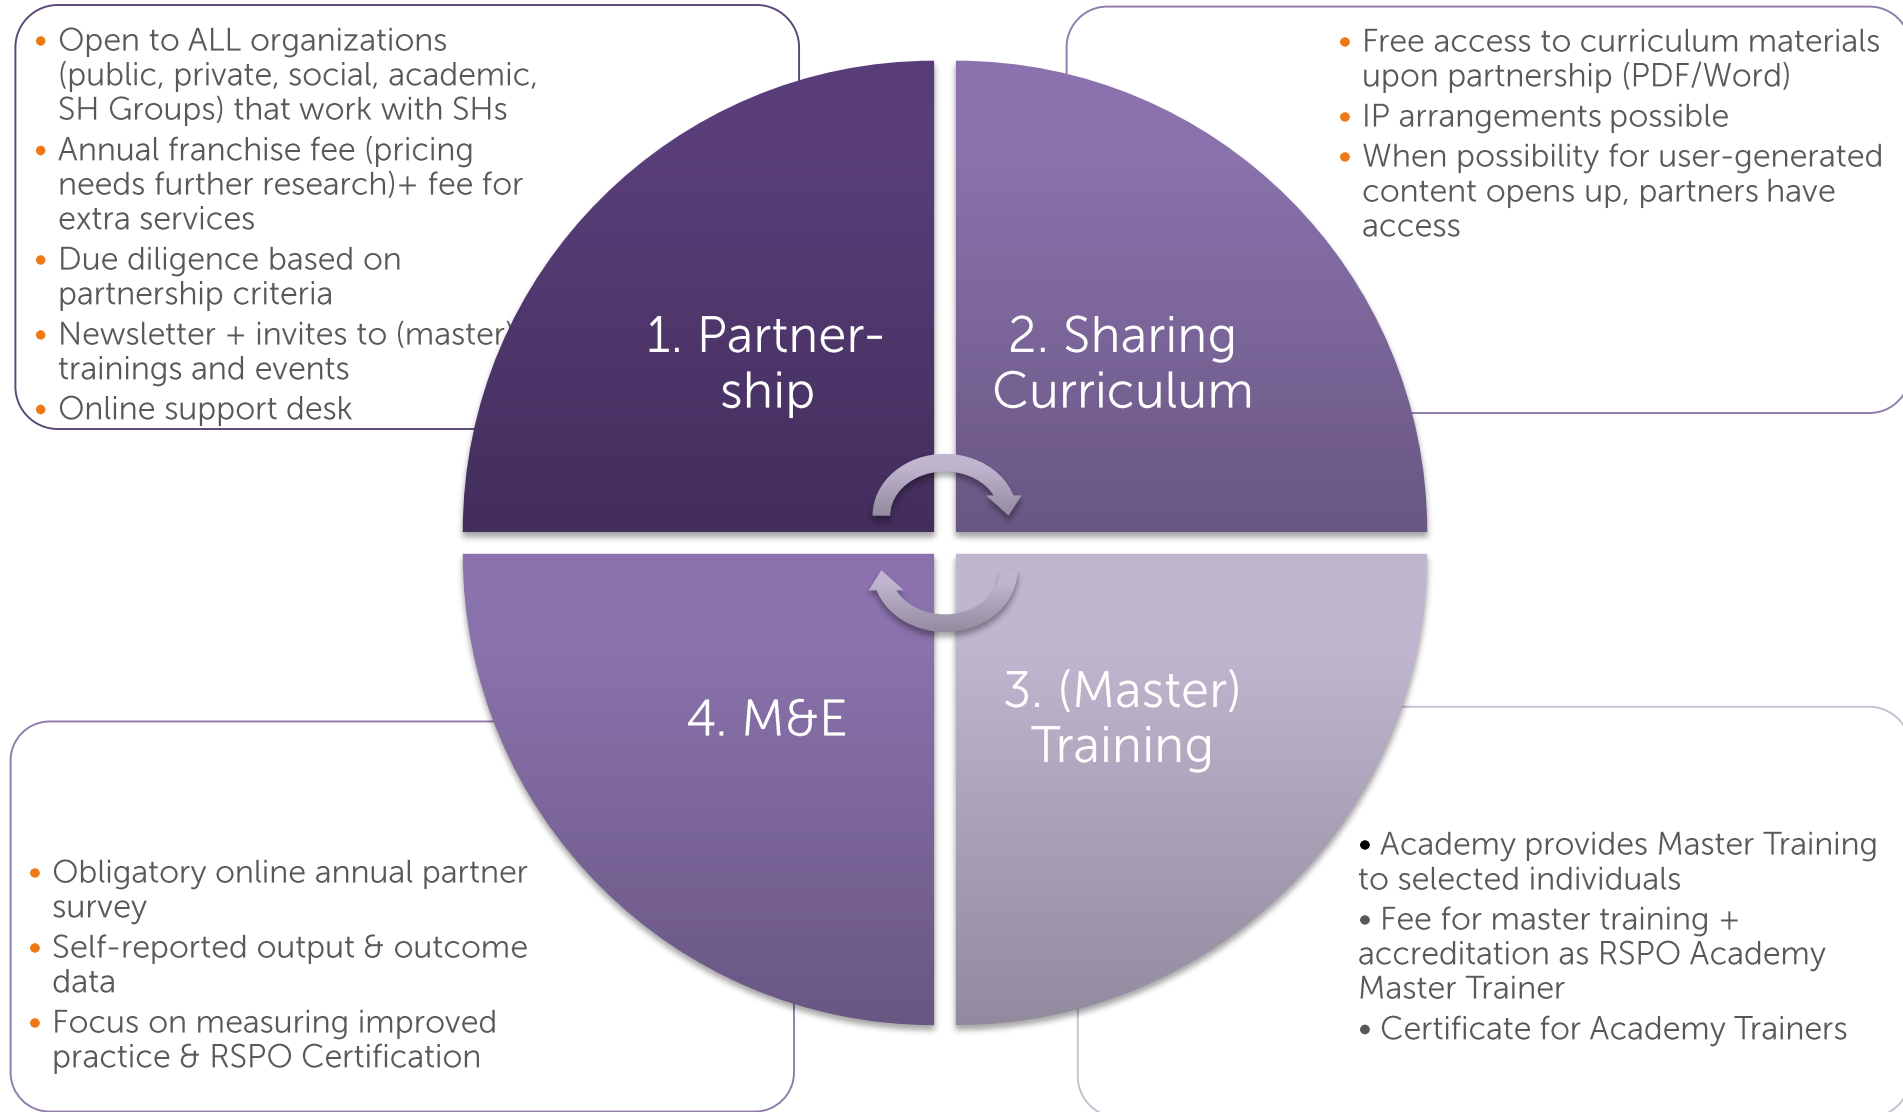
- Open to ALL organizations (public, private, social, academic, SH Groups) that work with SHs
- Annual franchise fee (pricing needs further research)+ fee for extra services
- Due diligence based on partnership criteria
- Newsletter + invites to (master) trainings and events
- Online support desk

- Free access to curriculum materials upon partnership (PDF/Word)
- IP arrangements possible
- When possibility for user-generated content opens up, partners have access

1. Partnership

2. Sharing Curriculum

4. M&E

3. (Master) Training

- Obligatory online annual partner survey
- Self-reported output & outcome data
- Focus on measuring improved practice & RSPO Certification

- Academy provides Master Training to selected individuals
- Fee for master training + accreditation as RSPO Academy Master Trainer
- Certificate for Academy Trainers